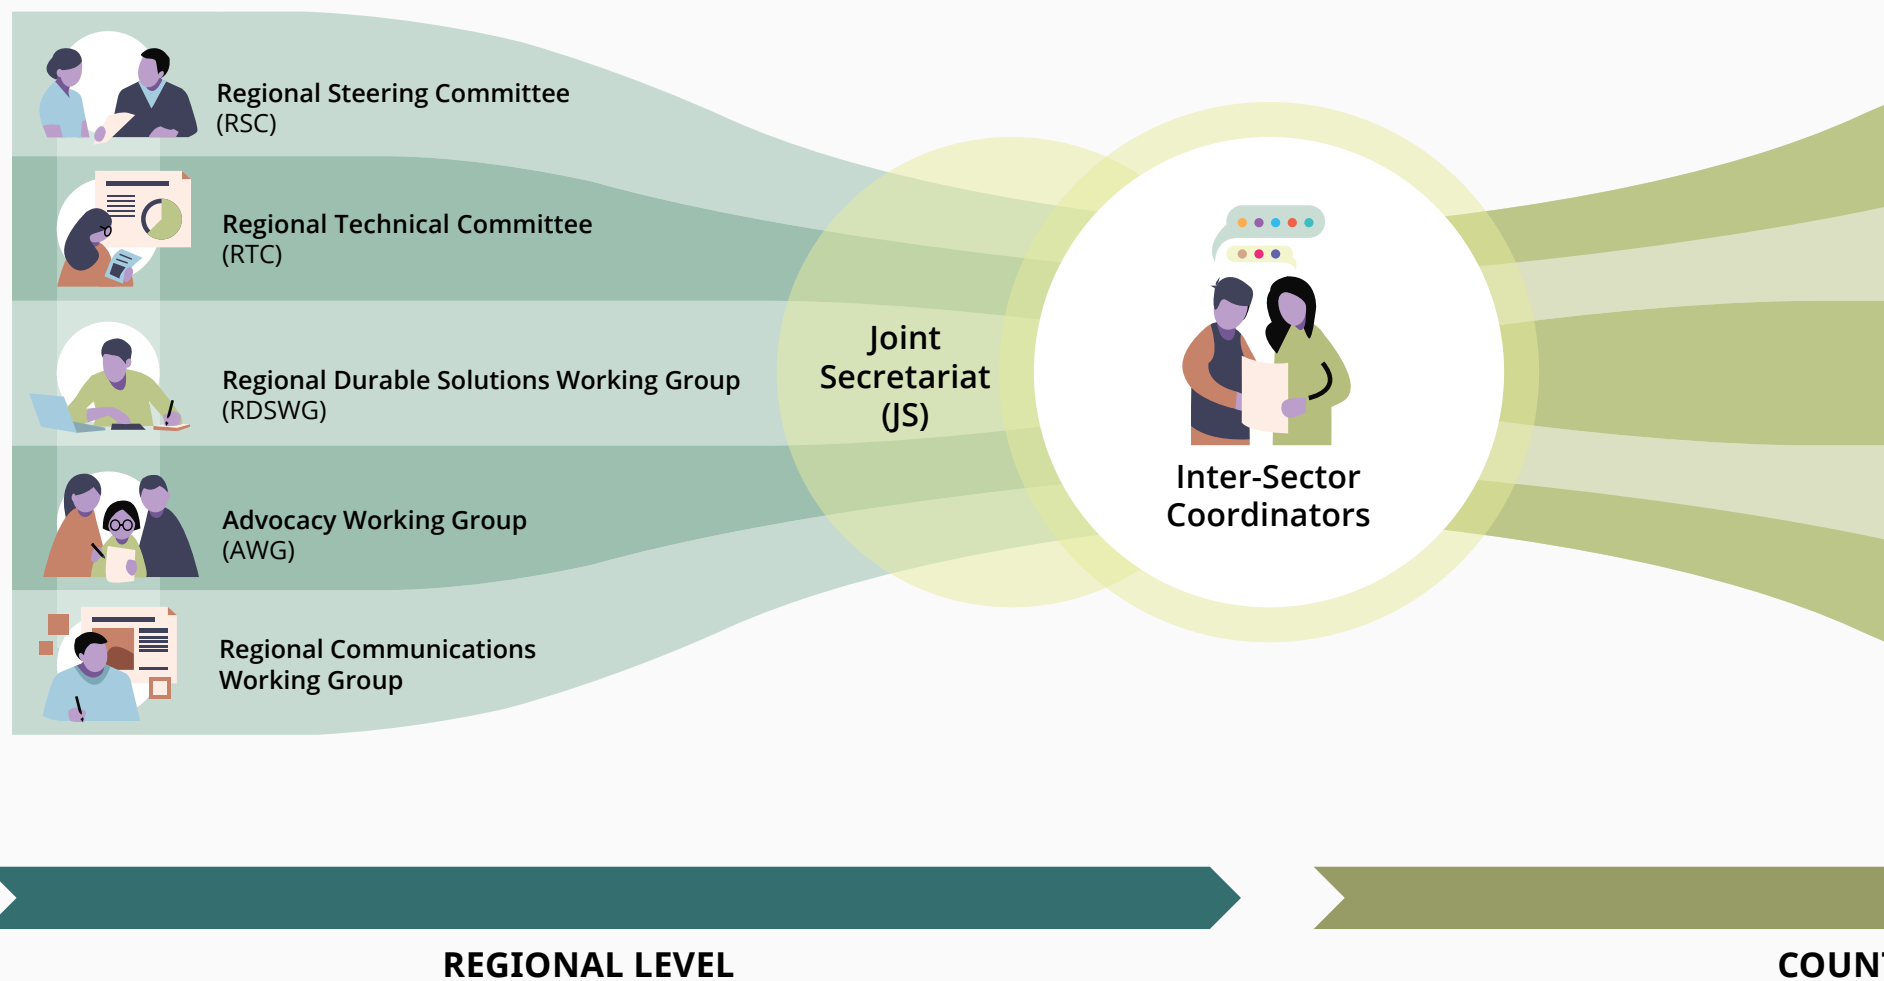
Regional Steering Committee (RSC)

Regional Technical Committee (RTC)

Regional Durable Solutions Working Group (RDSWG)

Advocacy Working Group (AWG)

Regional Communications Working Group

Joint Secretariat (JS)

Inter-Sector Coordinators

REGIONAL LEVEL

COUN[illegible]